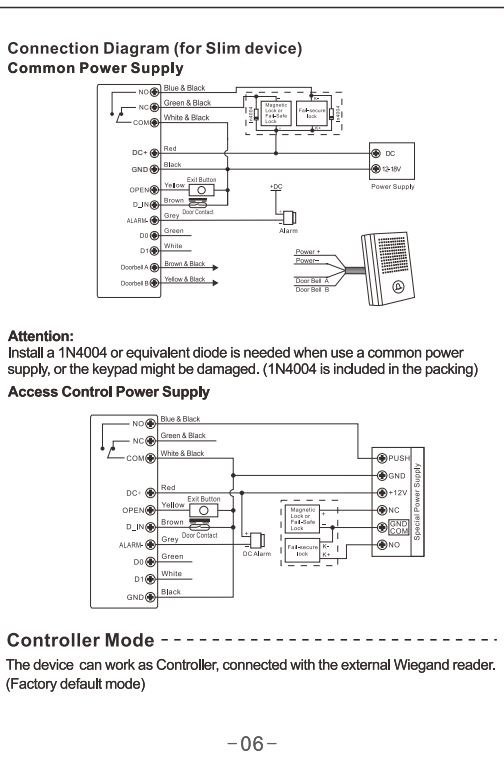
Connection Diagram (for Slim device)
Common Power Supply

NO
NC
COM
DC+
GND
OPEN
D_IN
ALARM-
D0
D1
Doorbell A
Doorbell B

Blue & Black
Green & Black
White & Black
Red
Black
Exit Button
Yellow
Brown
Door Contact
Grey
Green
White
Brown & Black
Yellow & Black

IN4004
Magnetic Lock or Fail-Safe Lock
Fail-secure lock
IN4004

DC
12-18V
Power Supply
+DC
Alarm
Power +
Power−
Door Bell A
Door Bell B

Attention:
Install a 1N4004 or equivalent diode is needed when use a common power supply, or the keypad might be damaged. (1N4004 is included in the packing)

Access Control Power Supply

NO
NC
COM
DC+
OPEN
D_IN
ALARM-
D0
D1
GND

Blue & Black
Green & Black
White & Black
Red
Exit Button
Yellow
Brown
Door Contact
Grey
Green
White
Black
DC Alarm

Magnetic Lock or Fail-Safe Lock
Fail-secure lock
K-
K+

PUSH
GND
+12V
NC
GND
COM
NO
Special Power Supply

Controller Mode

The device can work as Controller, connected with the external Wiegand reader. (Factory default mode)

−06−